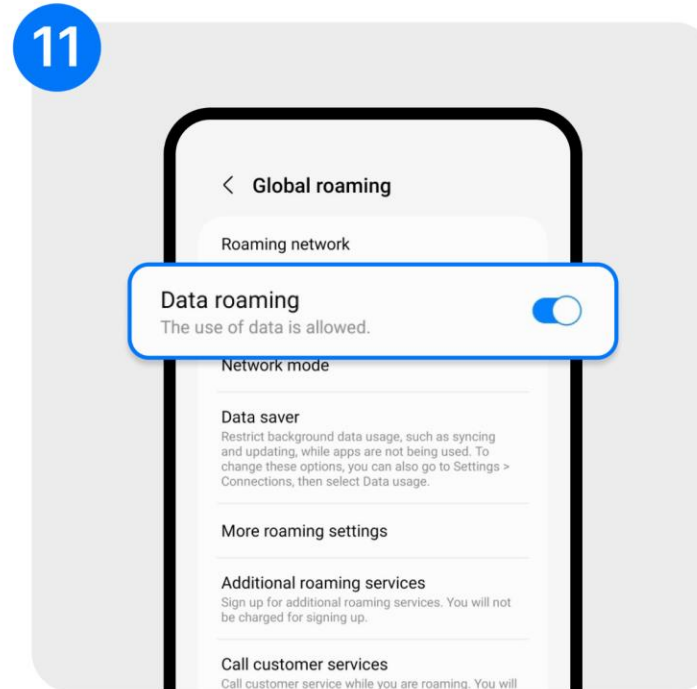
11

< Global roaming

Roaming network

Data roaming
The use of data is allowed.

Network mode

Data saver
Restrict background data usage, such as syncing and updating, while apps are not being used. To change these options, you can also go to Settings > Connections, then select Data usage.

More roaming settings

Additional roaming services
Sign up for additional roaming services. You will not be charged for signing up.

Call customer services
Call customer service while you are roaming. You will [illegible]